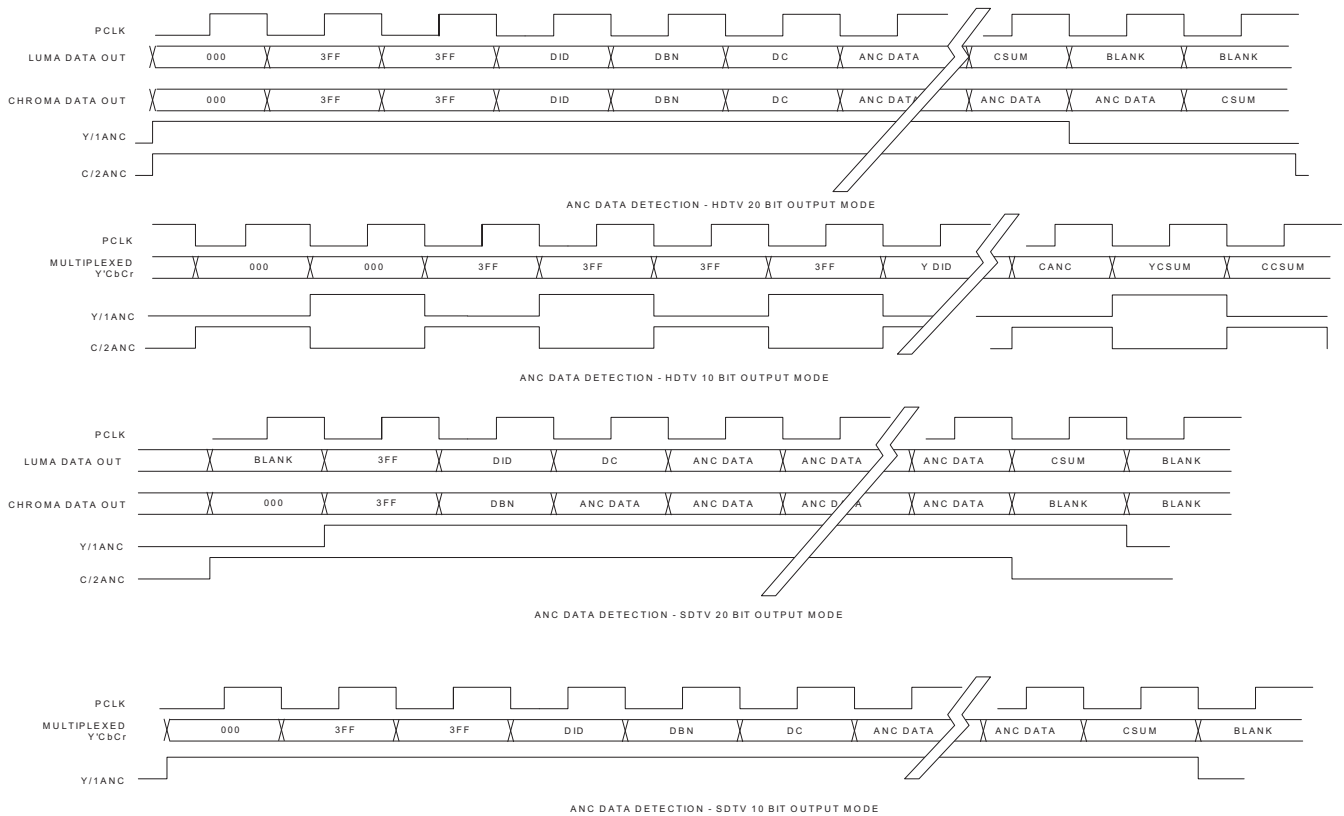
PCLK
LUMA DATA OUT
000
3FF
3FF
DID
DBN
DC
ANC DATA
CSUM
BLANK
BLANK
CHROMA DATA OUT
000
3FF
3FF
DID
DBN
DC
ANC DATA
ANC DATA
ANC DATA
CSUM
Y/1ANC
C/2ANC

ANC DATA DETECTION - HDTV 20 BIT OUTPUT MODE

PCLK
MULTIPLEXED Y'CbCr
000
000
3FF
3FF
3FF
3FF
Y DID
CANC
YCSUM
CCSUM
Y/1ANC
C/2ANC

ANC DATA DETECTION - HDTV 10 BIT OUTPUT MODE

PCLK
LUMA DATA OUT
BLANK
3FF
DID
DC
ANC DATA
ANC DATA
ANC DATA
CSUM
BLANK
CHROMA DATA OUT
000
3FF
DBN
ANC DATA
ANC DATA
ANC DATA
ANC DATA
BLANK
BLANK
Y/1ANC
C/2ANC

ANC DATA DETECTION - SDTV 20 BIT OUTPUT MODE

PCLK
MULTIPLEXED Y'CbCr
000
3FF
3FF
DID
DBN
DC
ANC DATA
ANC DATA
CSUM
BLANK
Y/1ANC

ANC DATA DETECTION - SDTV 10 BIT OUTPUT MODE